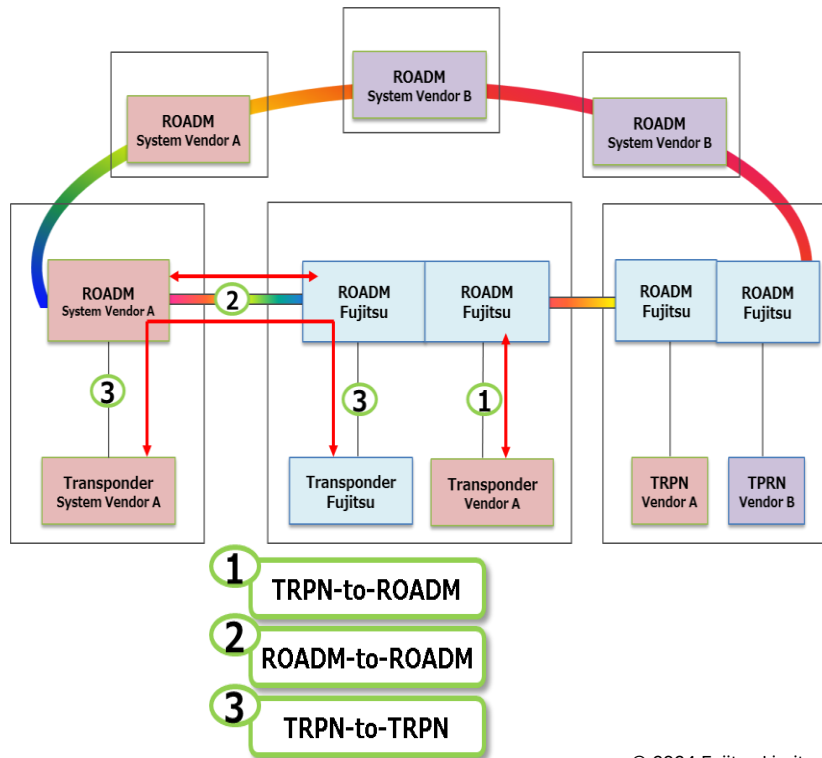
ROADM
System Vendor B

ROADM
System Vendor A

ROADM
System Vendor B

ROADM
System Vendor A

2

ROADM
Fujitsu

ROADM
Fujitsu

ROADM
Fujitsu

ROADM
Fujitsu

3

3

1

Transponder
System Vendor A

Transponder
Fujitsu

Transponder
Vendor A

TRPN
Vendor A

TPRN
Vendor B

1 TRPN-to-ROADM

2 ROADM-to-ROADM

3 TRPN-to-TRPN

© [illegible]